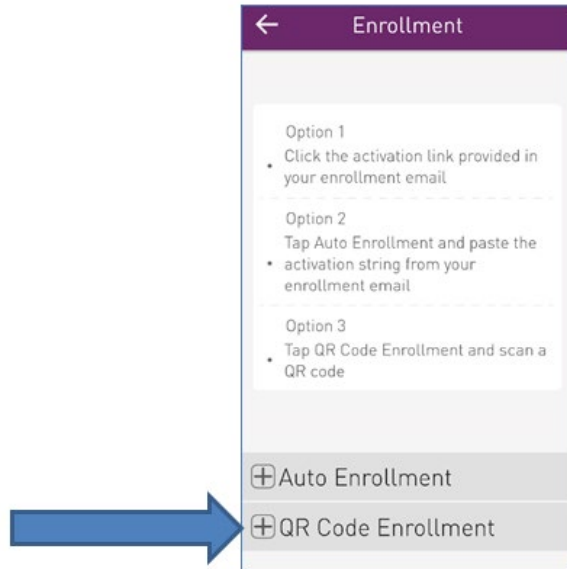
← Enrollment

Option 1
• Click the activation link provided in your enrollment email

Option 2
• Tap Auto Enrollment and paste the activation string from your enrollment email

Option 3
• Tap QR Code Enrollment and scan a QR code

⊞Auto Enrollment

⊞QR Code Enrollment